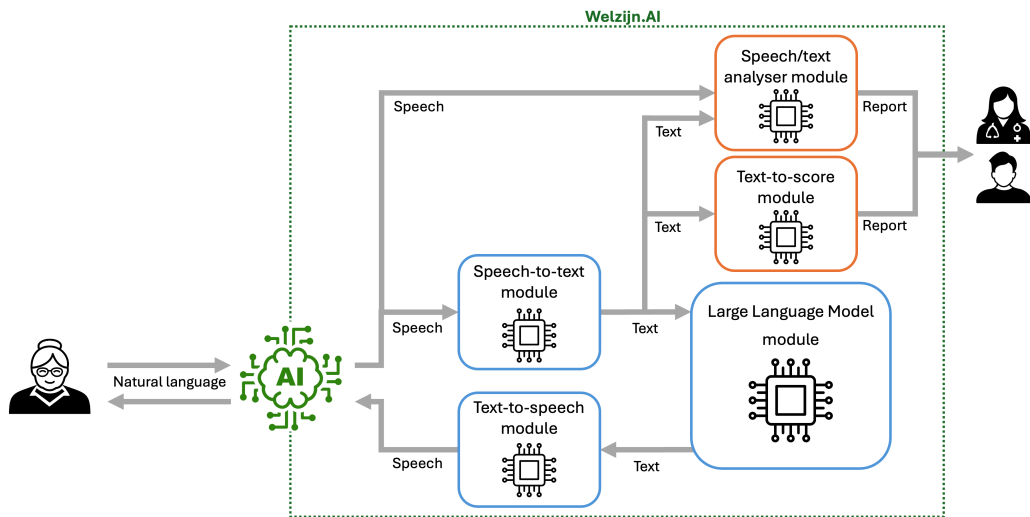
Welzijn.AI

Speech/text analyser module

Speech

Text

Report

Text-to-score module

Text

Report

Speech-to-text module

Speech

Text

Large Language Model module

Natural language

AI

Text-to-speech module

Speech

Text